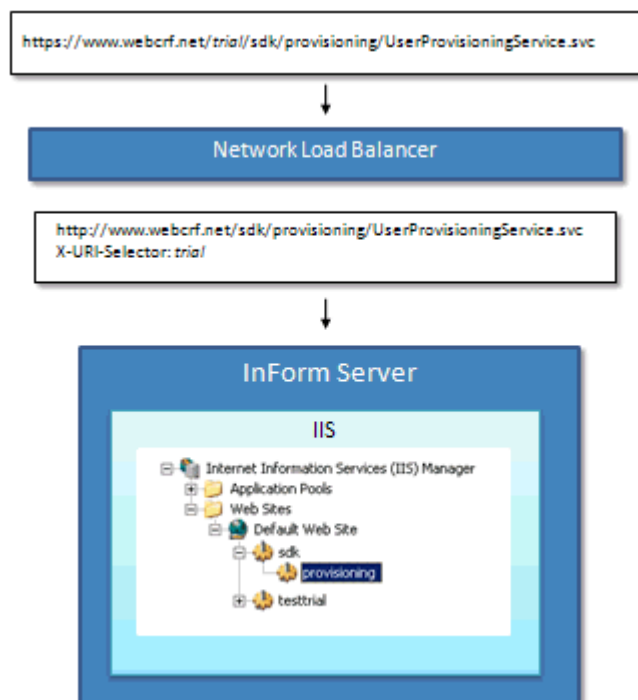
https://www.webcrf.net/*trial*/sdk/provisioning/UserProvisioningService.svc

Network Load Balancer

http://www.webcrf.net/sdk/provisioning/UserProvisioningService.svc
X-URI-Selector: *trial*

InForm Server

IIS

Internet Information Services (IIS) Manager
Application Pools
Web Sites
Default Web Site
sdk
provisioning
testtrial